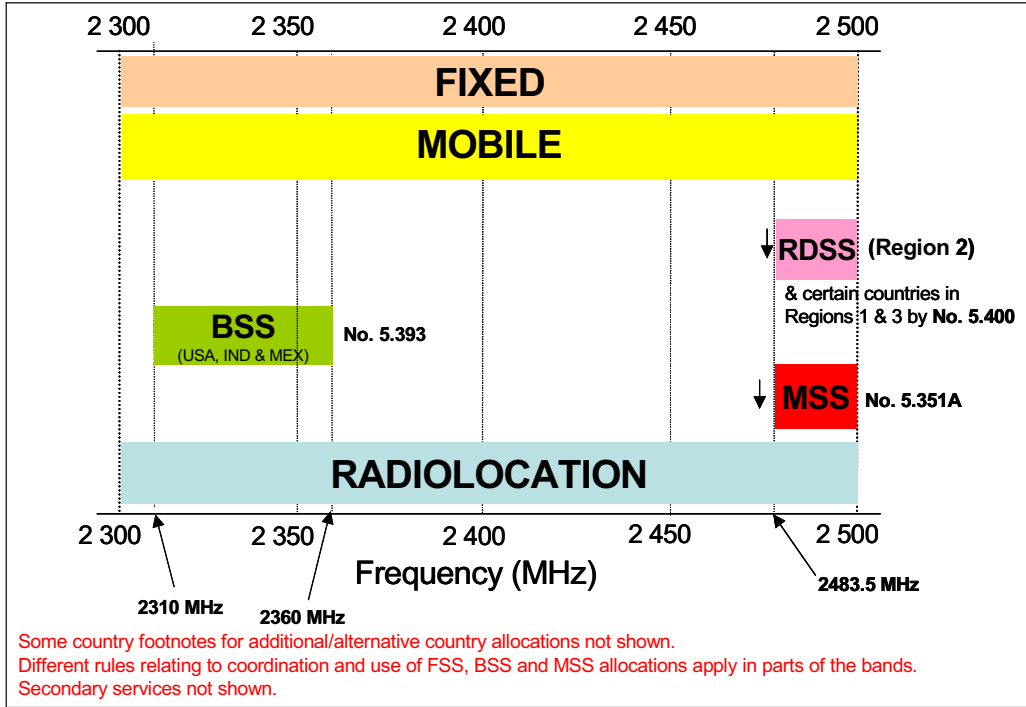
2 300 2 350 2 400 2 450 2 500

FIXED

MOBILE

RDSS (Region 2)

& certain countries in Regions 1 & 3 by No. 5.400

BSS
(USA, IND & MEX)

No. 5.393

MSS No. 5.351A

RADIOLOCATION

2 300 2 350 2 400 2 450 2 500

Frequency (MHz)

2310 MHz

2360 MHz

2483.5 MHz

Some country footnotes for additional/alternative country allocations not shown.
Different rules relating to coordination and use of FSS, BSS and MSS allocations apply in parts of the bands.
Secondary services not shown.